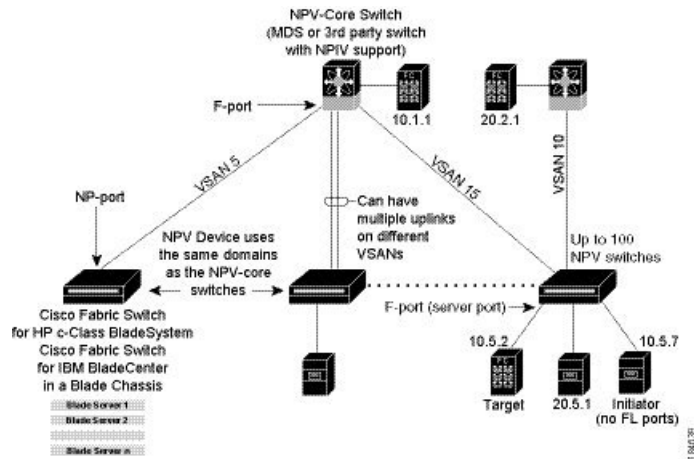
NPV-Core Switch
(MDS or 3rd party switch with NPIV support)

F-port

FC

10.1.1

FC

20.2.1

VSAN 5

VSAN 15

VSAN 10

NP-port

Can have multiple uplinks on different VSANs

NPV Device uses the same domains as the NPV-core switches

Up to 100 NPV switches

Cisco Fabric Switch for HP c-Class BladeSystem
Cisco Fabric Switch for IBM BladeCenter in a Blade Chassis

Blade Server 1
Blade Server 2
Blade Server n

F-port (server port)

10.5.2

FC

Target

20.5.1

10.5.7

Initiator (no FL ports)

184539